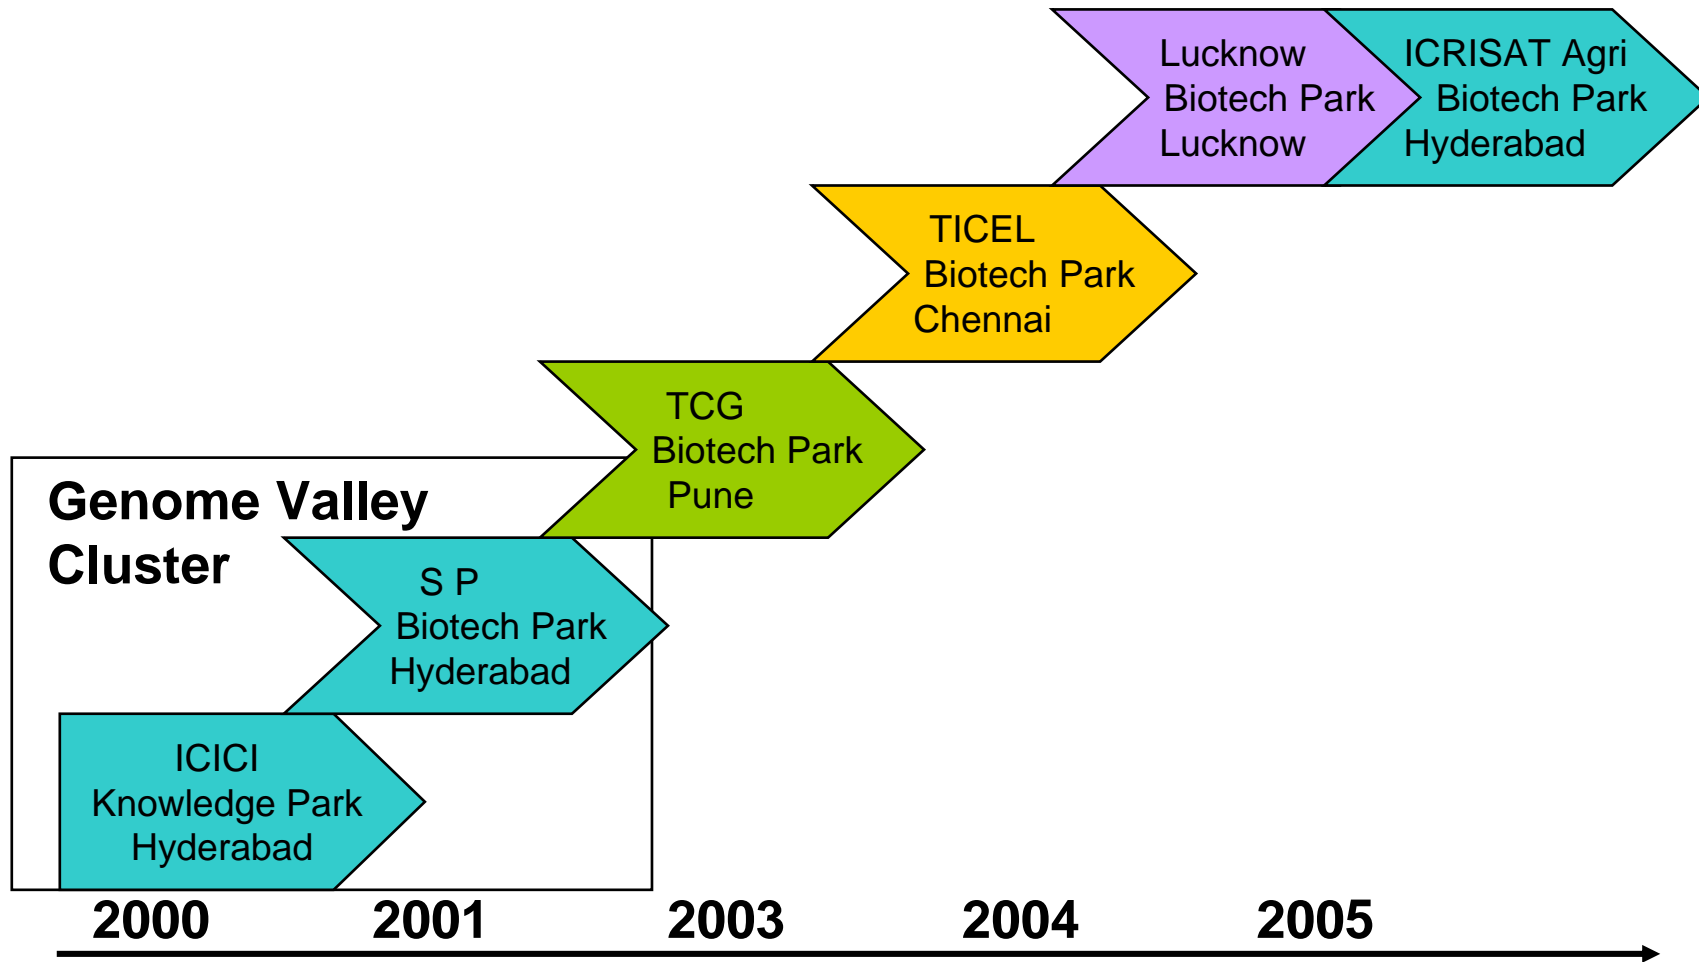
Lucknow
Biotech Park
Lucknow

ICRISAT Agri
Biotech Park
Hyderabad

TICEL
Biotech Park
Chennai

TCG
Biotech Park
Pune

Genome Valley
Cluster

S P
Biotech Park
Hyderabad

ICICI
Knowledge Park
Hyderabad

2000 2001 2003 2004 2005